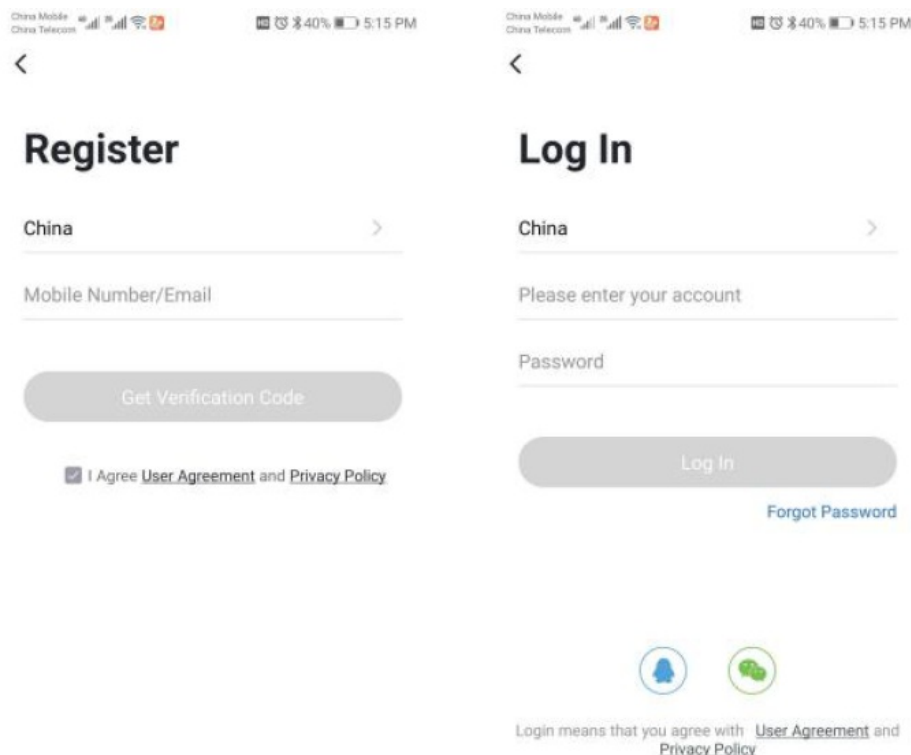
China Mobile
China Telecom
40% 5:15 PM

<

Register

China >

Mobile Number/Email

Get Verification Code

I Agree User Agreement and Privacy Policy

China Mobile
China Telecom
40% 5:15 PM

<

Log In

China >

Please enter your account

Password

Log In

Forgot Password

Login means that you agree with User Agreement and Privacy Policy